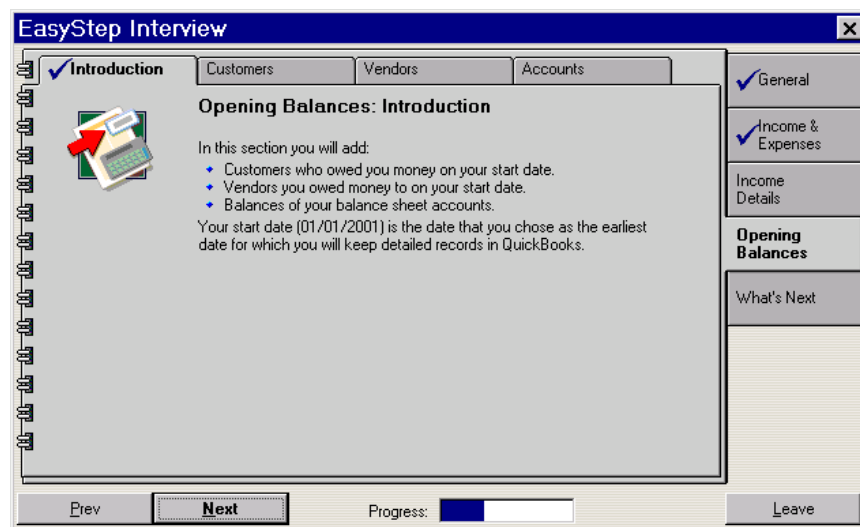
EasyStep Interview

Introduction | Customers | Vendors | Accounts

Opening Balances: Introduction

In this section you will add:

- Customers who owed you money on your start date.
- Vendors you owed money to on your start date.
- Balances of your balance sheet accounts.

Your start date (01/01/2001) is the date that you chose as the earliest date for which you will keep detailed records in QuickBooks.

General

Income & Expenses

Income Details

Opening Balances

What's Next

Prev

Next

Progress:

Leave